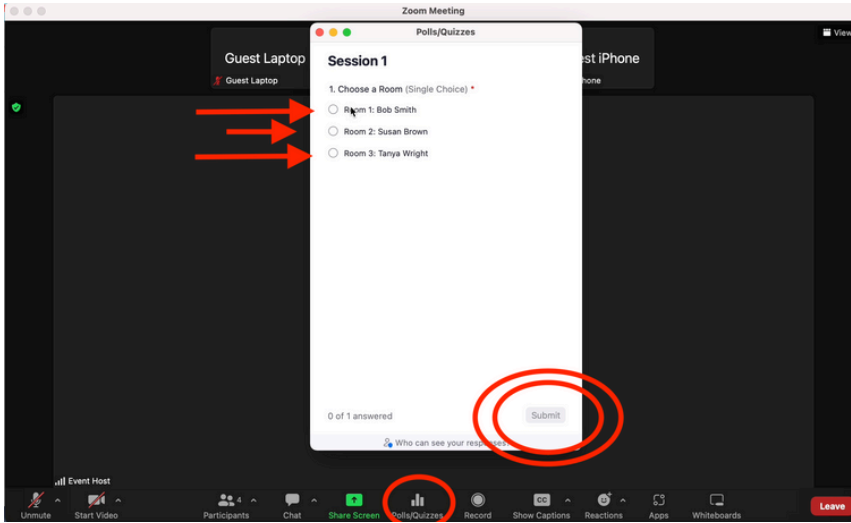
Zoom Meeting

Guest Laptop

Guest Laptop

st iPhone

hone

View

Polls/Quizzes

Session 1

1. Choose a Room (Single Choice) *

Room 1: Bob Smith

Room 2: Susan Brown

Room 3: Tanya Wright

0 of 1 answered

Submit

Who can see your responses

Event Host

Unmute

Start Video

Participants 4

Chat

Share Screen

Polls/Quizzes

Record

CC

Show Captions

Reactions

Apps

Whiteboards

Leave